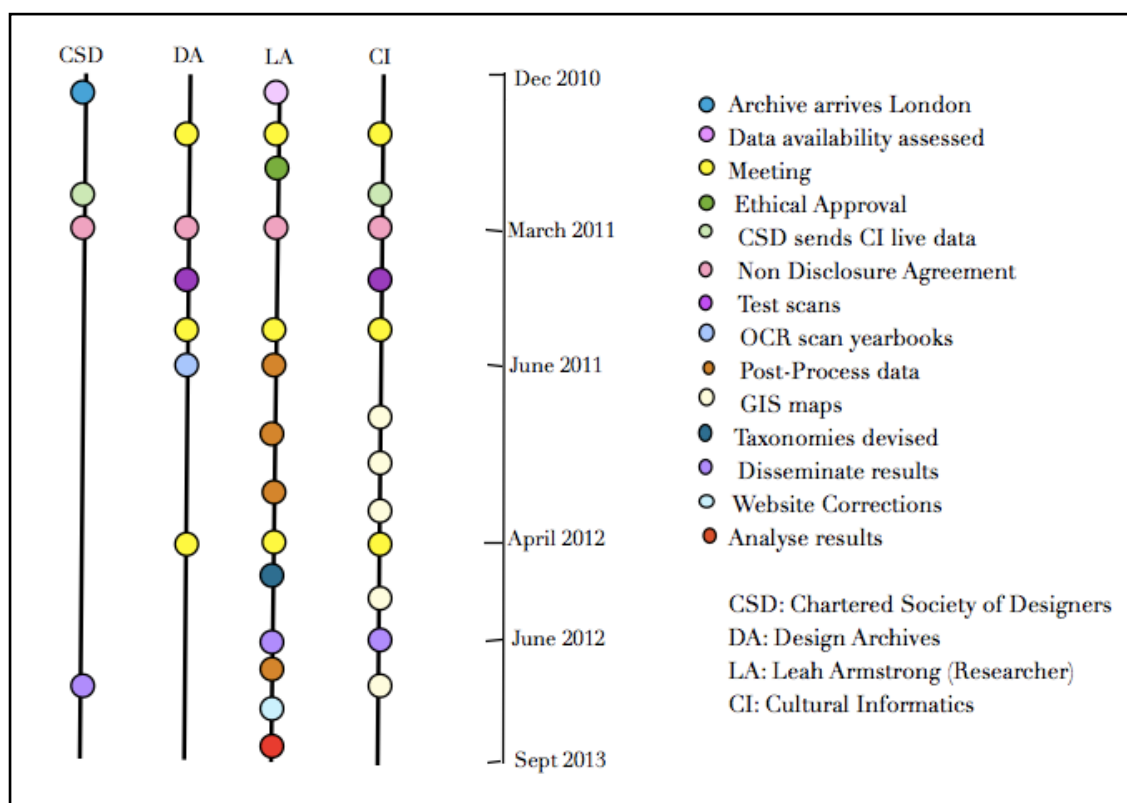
CSD DA LA CI

Dec 2010
March 2011
June 2011
April 2012
June 2012
Sept 2013

Archive arrives London
Data availability assessed
Meeting
Ethical Approval
CSD sends CI live data
Non Disclosure Agreement
Test scans
OCR scan yearbooks
Post-Process data
GIS maps
Taxonomies devised
Disseminate results
Website Corrections
Analyse results

CSD: Chartered Society of Designers
DA: Design Archives
LA: Leah Armstrong (Researcher)
CI: Cultural Informatics